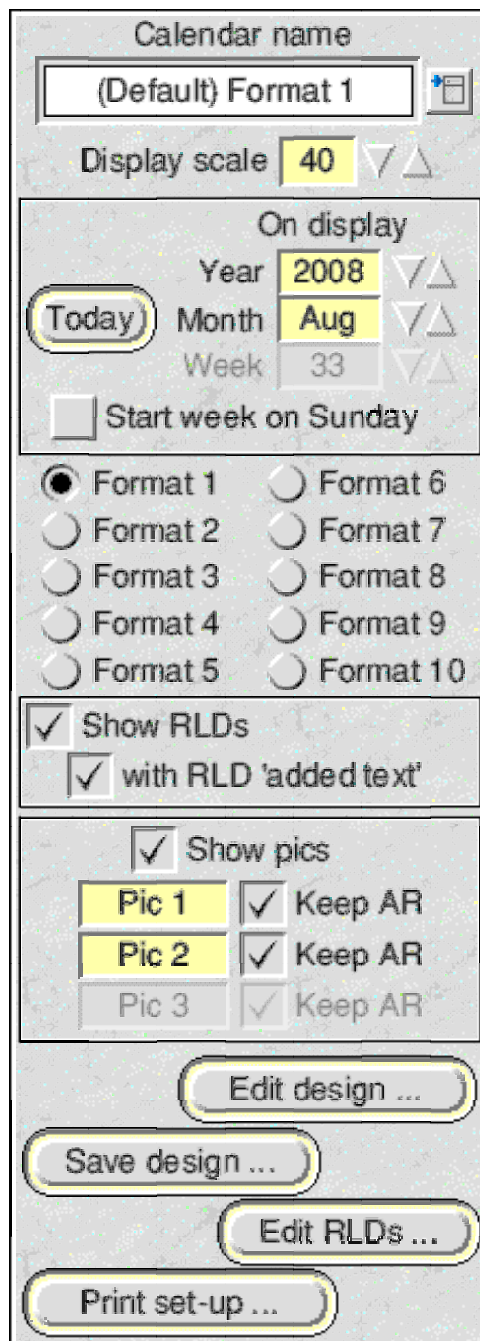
Calendar name

(Default) Format 1

Display scale 40

On display

Year 2008

Today Month Aug

Week 33

Start week on Sunday

Format 1
Format 2
Format 3
Format 4
Format 5

Format 6
Format 7
Format 8
Format 9
Format 10

Show RLDs

with RLD 'added text'

Show pics

Pic 1 Keep AR

Pic 2 Keep AR

Pic 3 Keep AR

Edit design ...

Save design ...

Edit RLDs ...

Print set-up ...